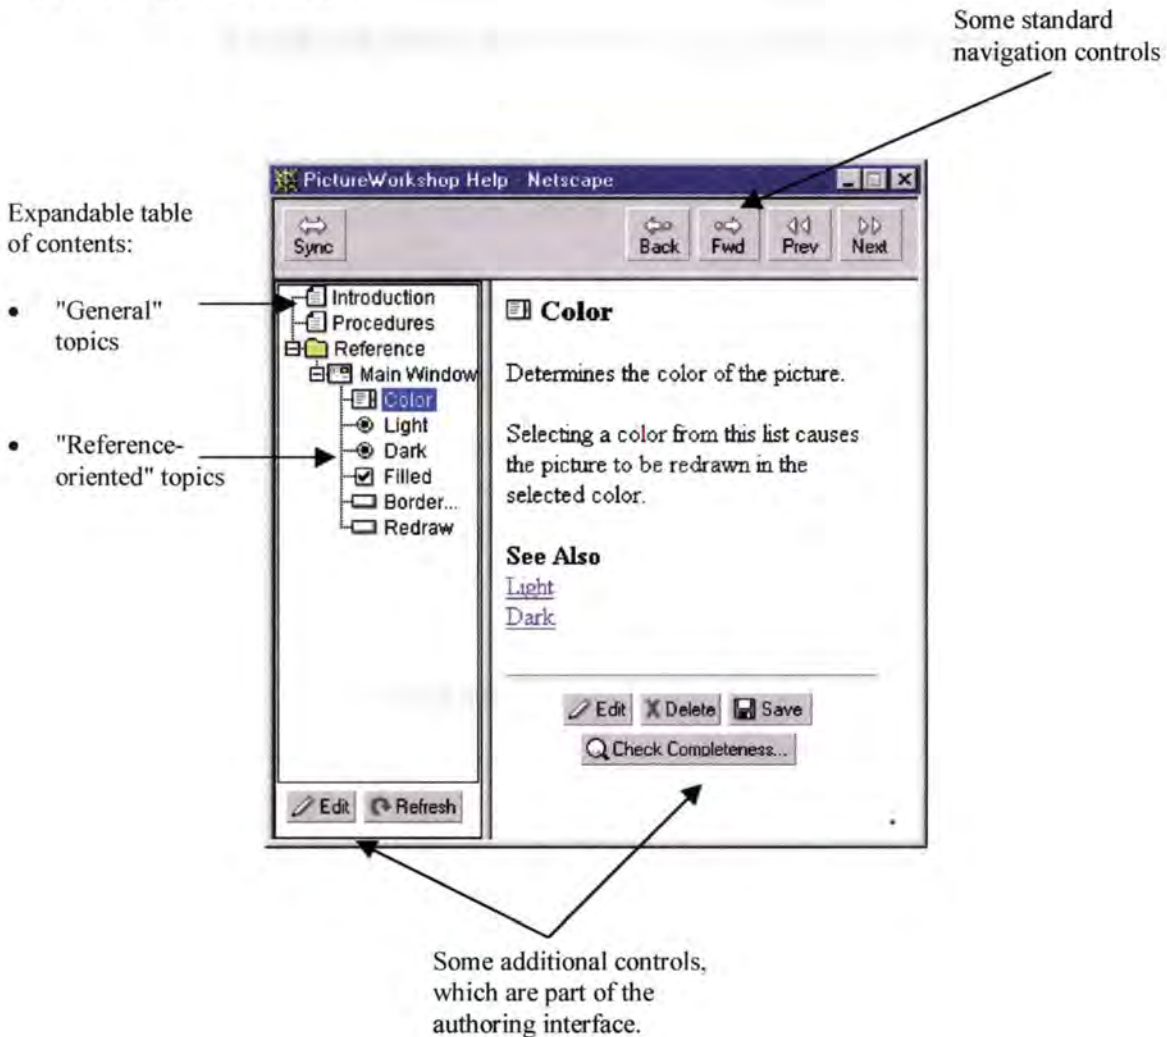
Some standard navigation controls

Expandable table of contents:

• "General" topics

• "Reference-oriented" topics

PictureWorkshop Help - Netscape

Sync

Back Fwd Prev Next

Introduction
Procedures
Reference
Main Window
Color
Light
Dark
Filled
Border...
Redraw

Edit Refresh

Color

Determines the color of the picture.

Selecting a color from this list causes the picture to be redrawn in the selected color.

See Also
Light
Dark

Edit Delete Save
Check Completeness...

Some additional controls, which are part of the authoring interface.